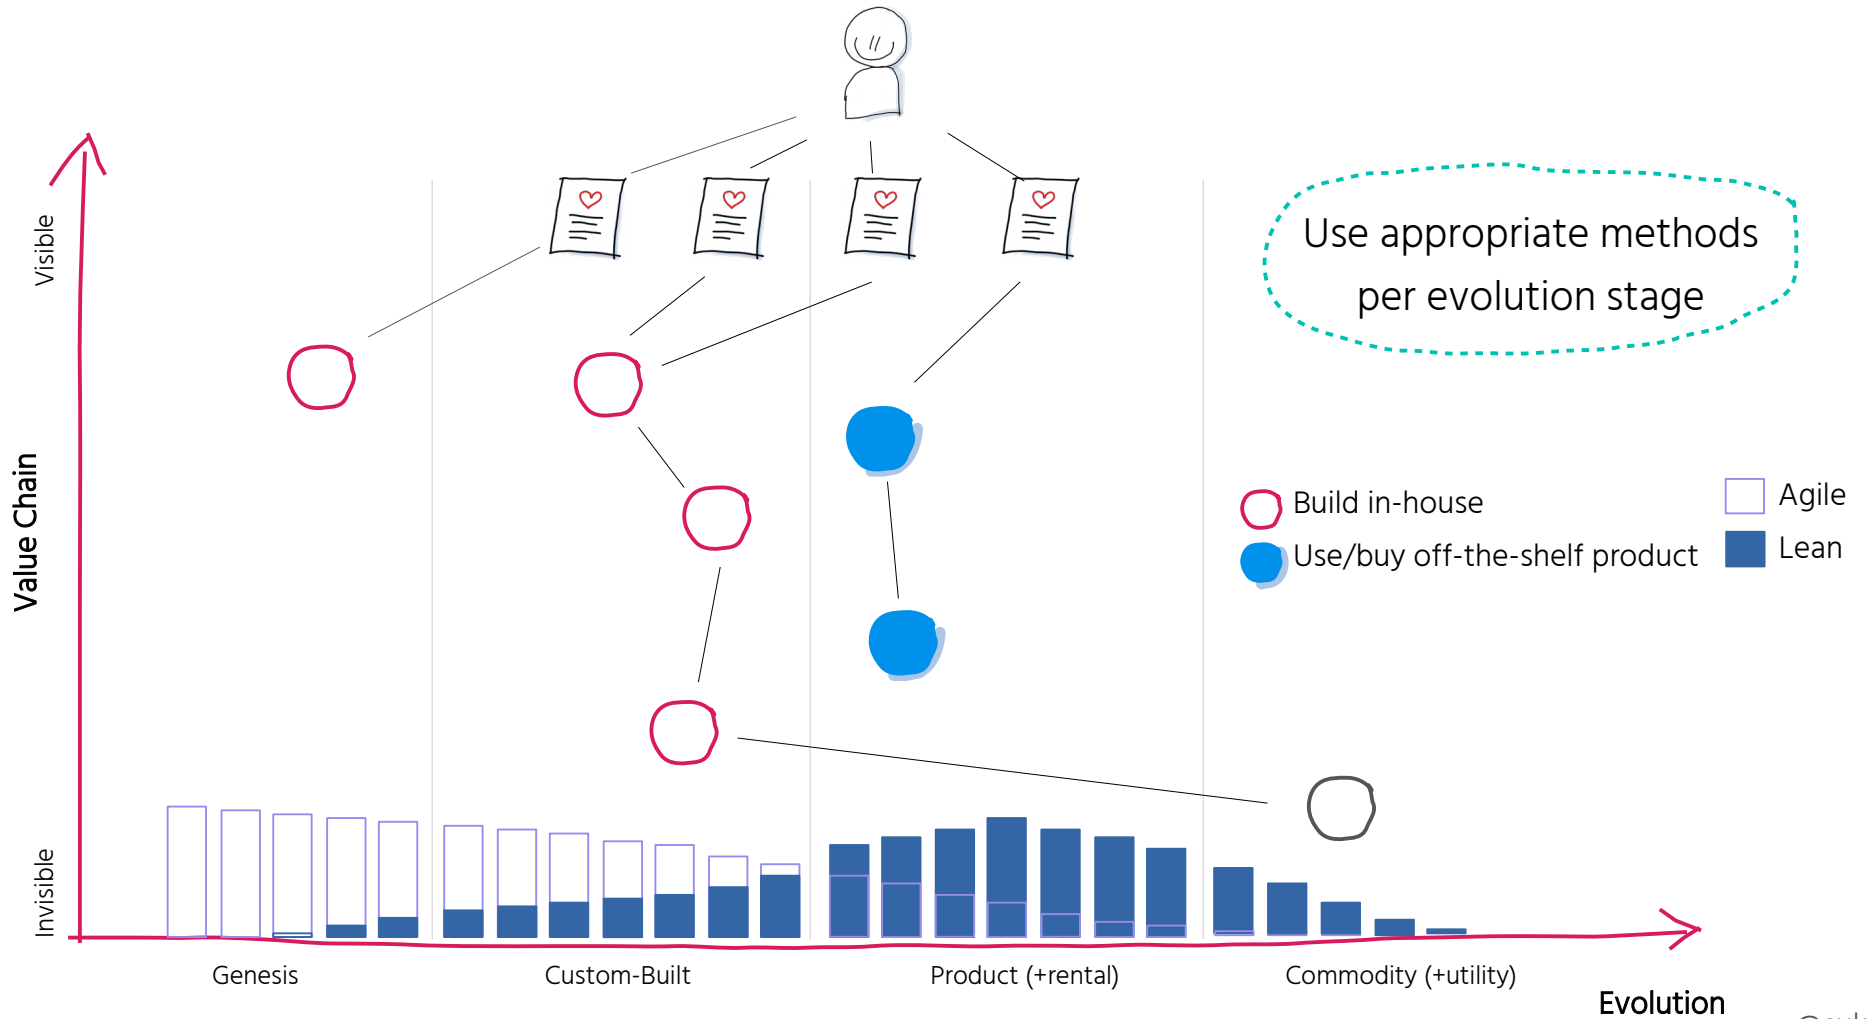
Use appropriate methods per evolution stage

Visible

Value Chain

Invisible

Build in-house

Use/buy off-the-shelf product

Agile

Lean

Genesis

Custom-Built

Product (+rental)

Commodity (+utility)

Evolution